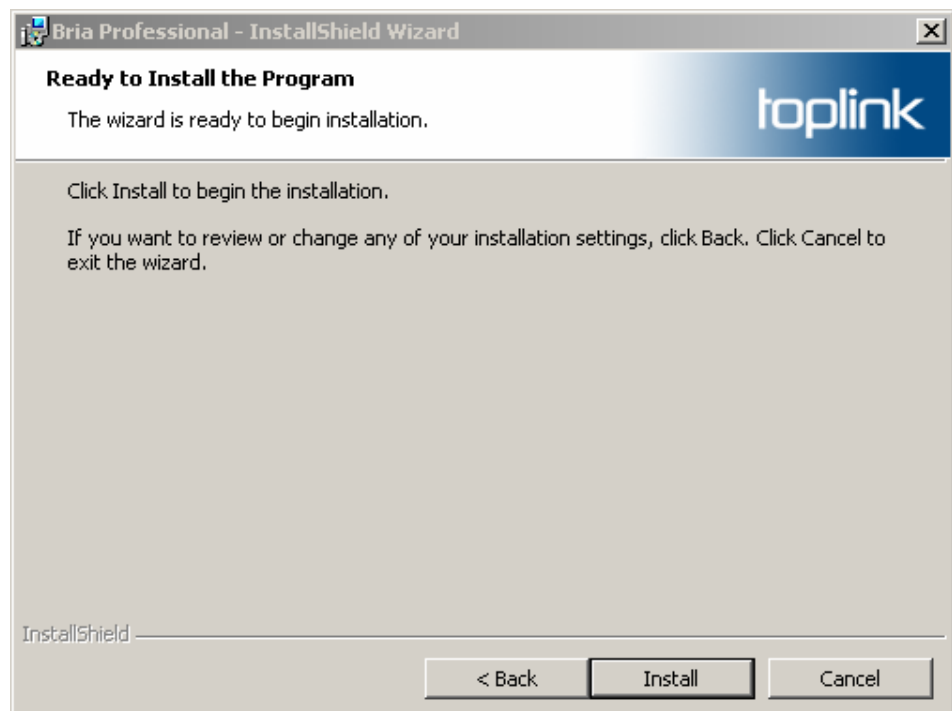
Bria Professional - InstallShield Wizard

Ready to Install the Program

The wizard is ready to begin installation.

toplink

Click Install to begin the installation.

If you want to review or change any of your installation settings, click Back. Click Cancel to exit the wizard.

InstallShield

< Back

Install

Cancel